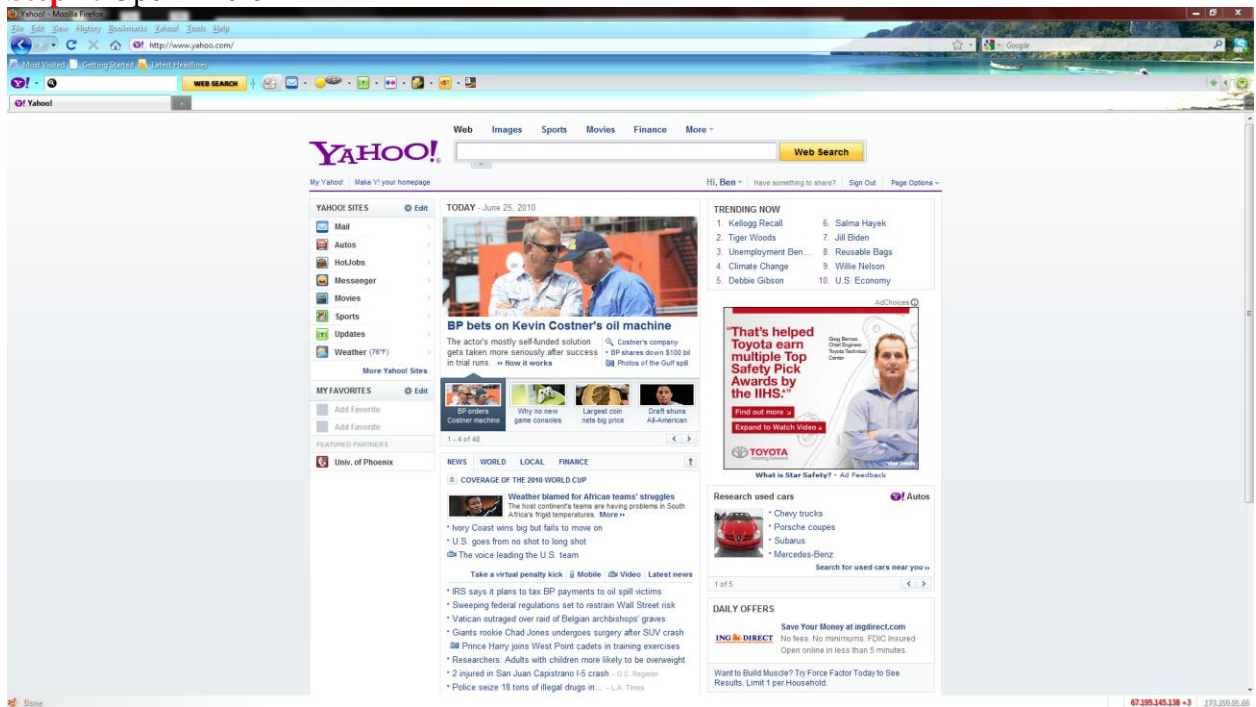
Yahoo! - Mozilla Firefox

File Edit View History Bookmarks Yahoo! Tools Help

http://www.yahoo.com/

Google

Most Visited Getting Started Latest Headlines

WEB SEARCH

Y! Yahoo!

Web Images Sports Movies Finance More

YAHOO!

Web Search

My Yahoo! Make Y! your homepage

Hi, Ben Have something to share? Sign Out Page Options

YAHOO! SITES Edit
Mail
Autos
HotJobs
Messenger
Movies
Sports
Updates
Weather (76°F)
More Yahoo! Sites

MY FAVORITES Edit
Add Favorite
Add Favorite
FEATURED PARTNERS
Univ. of Phoenix

TODAY - June 25, 2010

BP bets on Kevin Costner's oil machine

The actor's mostly self-funded solution gets taken more seriously after success in trial runs. » How it works

Costner's company
BP shares down $100 bil
Photos of the Gulf spill

BP orders Costner machine
Why no new game consoles
Largest coin nets big price
Draft shuns All-American

1 - 4 of 48

NEWS WORLD LOCAL FINANCE

COVERAGE OF THE 2010 WORLD CUP

Weather blamed for African teams' struggles
The host continent's teams are having problems in South Africa's frigid temperatures. More »

• Ivory Coast wins big but fails to move on
• U.S. goes from no shot to long shot
The voice leading the U.S. team

Take a virtual penalty kick | Mobile | Video | Latest news

• IRS says it plans to tax BP payments to oil spill victims
• Sweeping federal regulations set to restrain Wall Street risk
• Vatican outraged over raid of Belgian archbishops' graves
• Giants rookie Chad Jones undergoes surgery after SUV crash
Prince Harry joins West Point cadets in training exercises
• Researchers: Adults with children more likely to be overweight
• 2 injured in San Juan Capistrano I-5 crash - O.C. Register
• Police seize 18 tons of illegal drugs in... - L.A. Times

TRENDING NOW
1. Kellogg Recall
2. Tiger Woods
3. Unemployment Ben...
4. Climate Change
5. Debbie Gibson
6. Salma Hayek
7. Jill Biden
8. Reusable Bags
9. Willie Nelson
10. U.S. Economy

AdChoices

"That's helped Toyota earn multiple Top Safety Pick Awards by the IIHS."

Greg Bernas Chief Engineer Toyota Technical Center

Find out more »
Expand to Watch Video »

TOYOTA

What is Star Safety? - Ad Feedback

Research used cars
Y! Autos
• Chevy trucks
• Porsche coupes
• Subarus
• Mercedes-Benz
Search for used cars near you »
1 of 5

DAILY OFFERS

Save Your Money at ingdirect.com
ING DIRECT No fees. No minimums. FDIC Insured Open online in less than 5 minutes.

Want to Build Muscle? Try Force Factor Today to See Results. Limit 1 per Household.

Done

67.195.145.138 +3 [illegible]